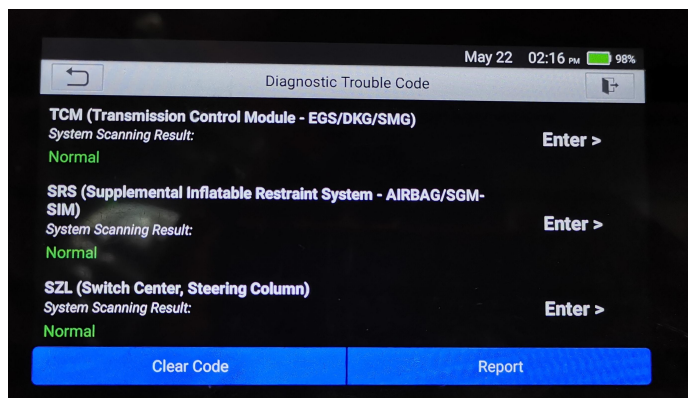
May 22 02:16 PM 98%

Diagnostic Trouble Code

TCM (Transmission Control Module - EGS/DKG/SMG)
System Scanning Result:
Normal
Enter >

SRS (Supplemental Inflatable Restraint System - AIRBAG/SGM-SIM)
System Scanning Result:
Normal
Enter >

SZL (Switch Center, Steering Column)
System Scanning Result:
Normal
Enter >

Clear Code
Report